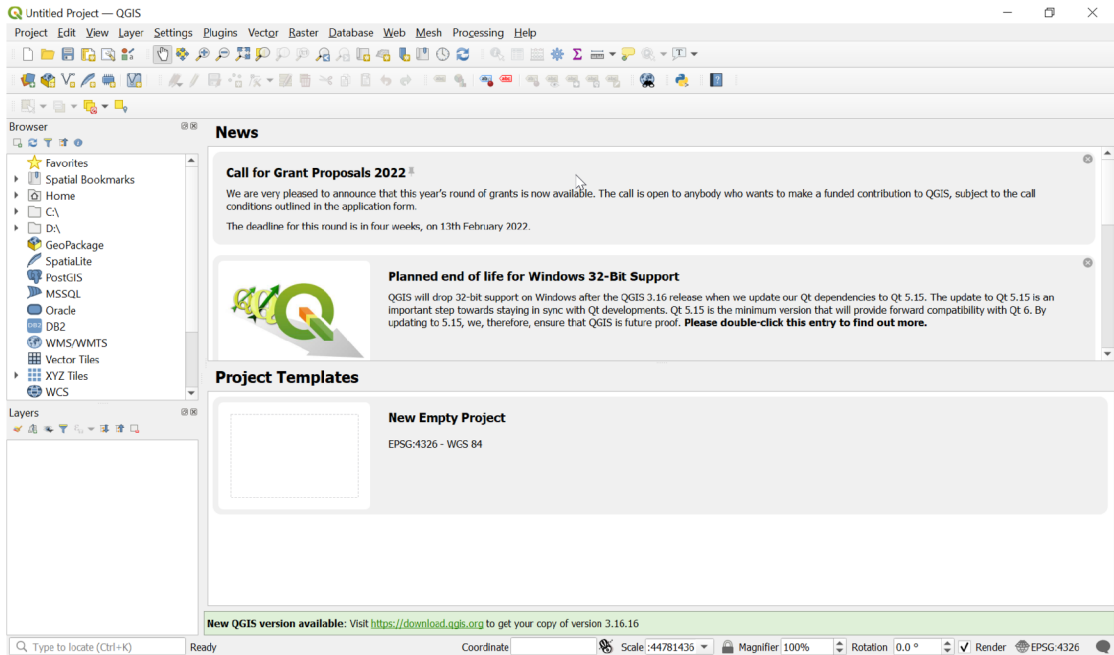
Untitled Project — QGIS

Project Edit View Layer Settings Plugins Vector Raster Database Web Mesh Processing Help

Browser

Favorites
Spatial Bookmarks
Home
C:\
D:\
GeoPackage
SpatiaLite
PostGIS
MSSQL
Oracle
DB2
WMS/WMTS
Vector Tiles
XYZ Tiles
WCS

Layers

News

Call for Grant Proposals 2022

We are very pleased to announce that this year's round of grants is now available. The call is open to anybody who wants to make a funded contribution to QGIS, subject to the call conditions outlined in the application form.

The deadline for this round is in four weeks, on 13th February 2022.

Planned end of life for Windows 32-Bit Support

QGIS will drop 32-bit support on Windows after the QGIS 3.16 release when we update our Qt dependencies to Qt 5.15. The update to Qt 5.15 is an important step towards staying in sync with Qt developments. Qt 5.15 is the minimum version that will provide forward compatibility with Qt 6. By updating to 5.15, we, therefore, ensure that QGIS is future proof. **Please double-click this entry to find out more.**

Project Templates

New Empty Project

EPSG:4326 - WGS 84

**New QGIS version available**: Visit https://download.qgis.org to get your copy of version 3.16.16

Type to locate (Ctrl+K) Ready Coordinate Scale :44781436 Magnifier 100% Rotation 0.0 ° Render EPSG:4326